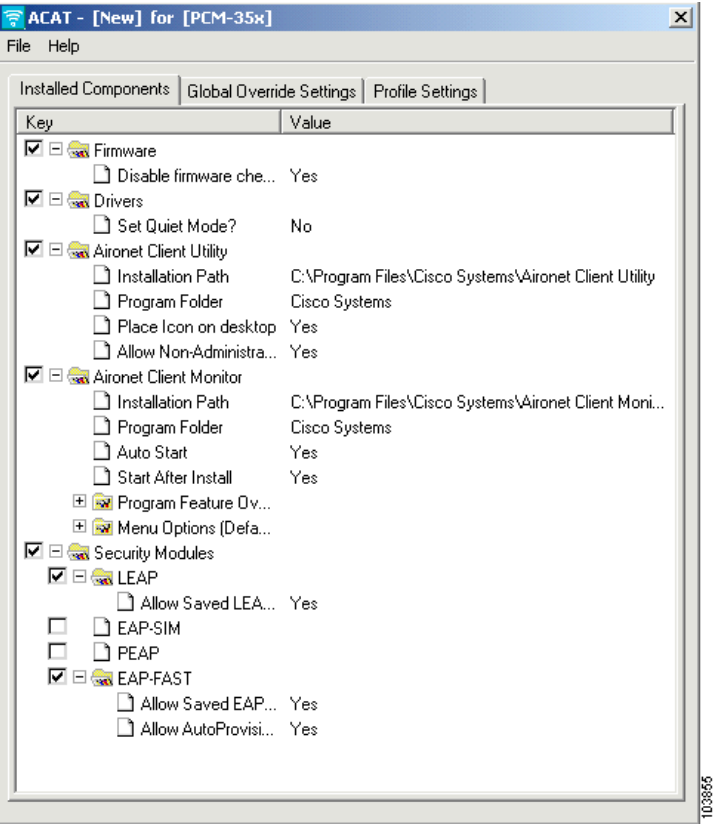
ACAT - [New] for [PCM-35x]

File Help

Installed Components | Global Override Settings | Profile Settings

| Key | Value |
|---|---|
| Firmware | |
| Disable firmware che... | Yes |
| Drivers | |
| Set Quiet Mode? | No |
| Aironet Client Utility | |
| Installation Path | C:\Program Files\Cisco Systems\Aironet Client Utility |
| Program Folder | Cisco Systems |
| Place Icon on desktop | Yes |
| Allow Non-Administra... | Yes |
| Aironet Client Monitor | |
| Installation Path | C:\Program Files\Cisco Systems\Aironet Client Moni... |
| Program Folder | Cisco Systems |
| Auto Start | Yes |
| Start After Install | Yes |
| Program Feature Ov... | |
| Menu Options (Defa... | |
| Security Modules | |
| LEAP | |
| Allow Saved LEA... | Yes |
| EAP-SIM | |
| PEAP | |
| EAP-FAST | |
| Allow Saved EAP... | Yes |
| Allow AutoProvisi... | Yes |

103855